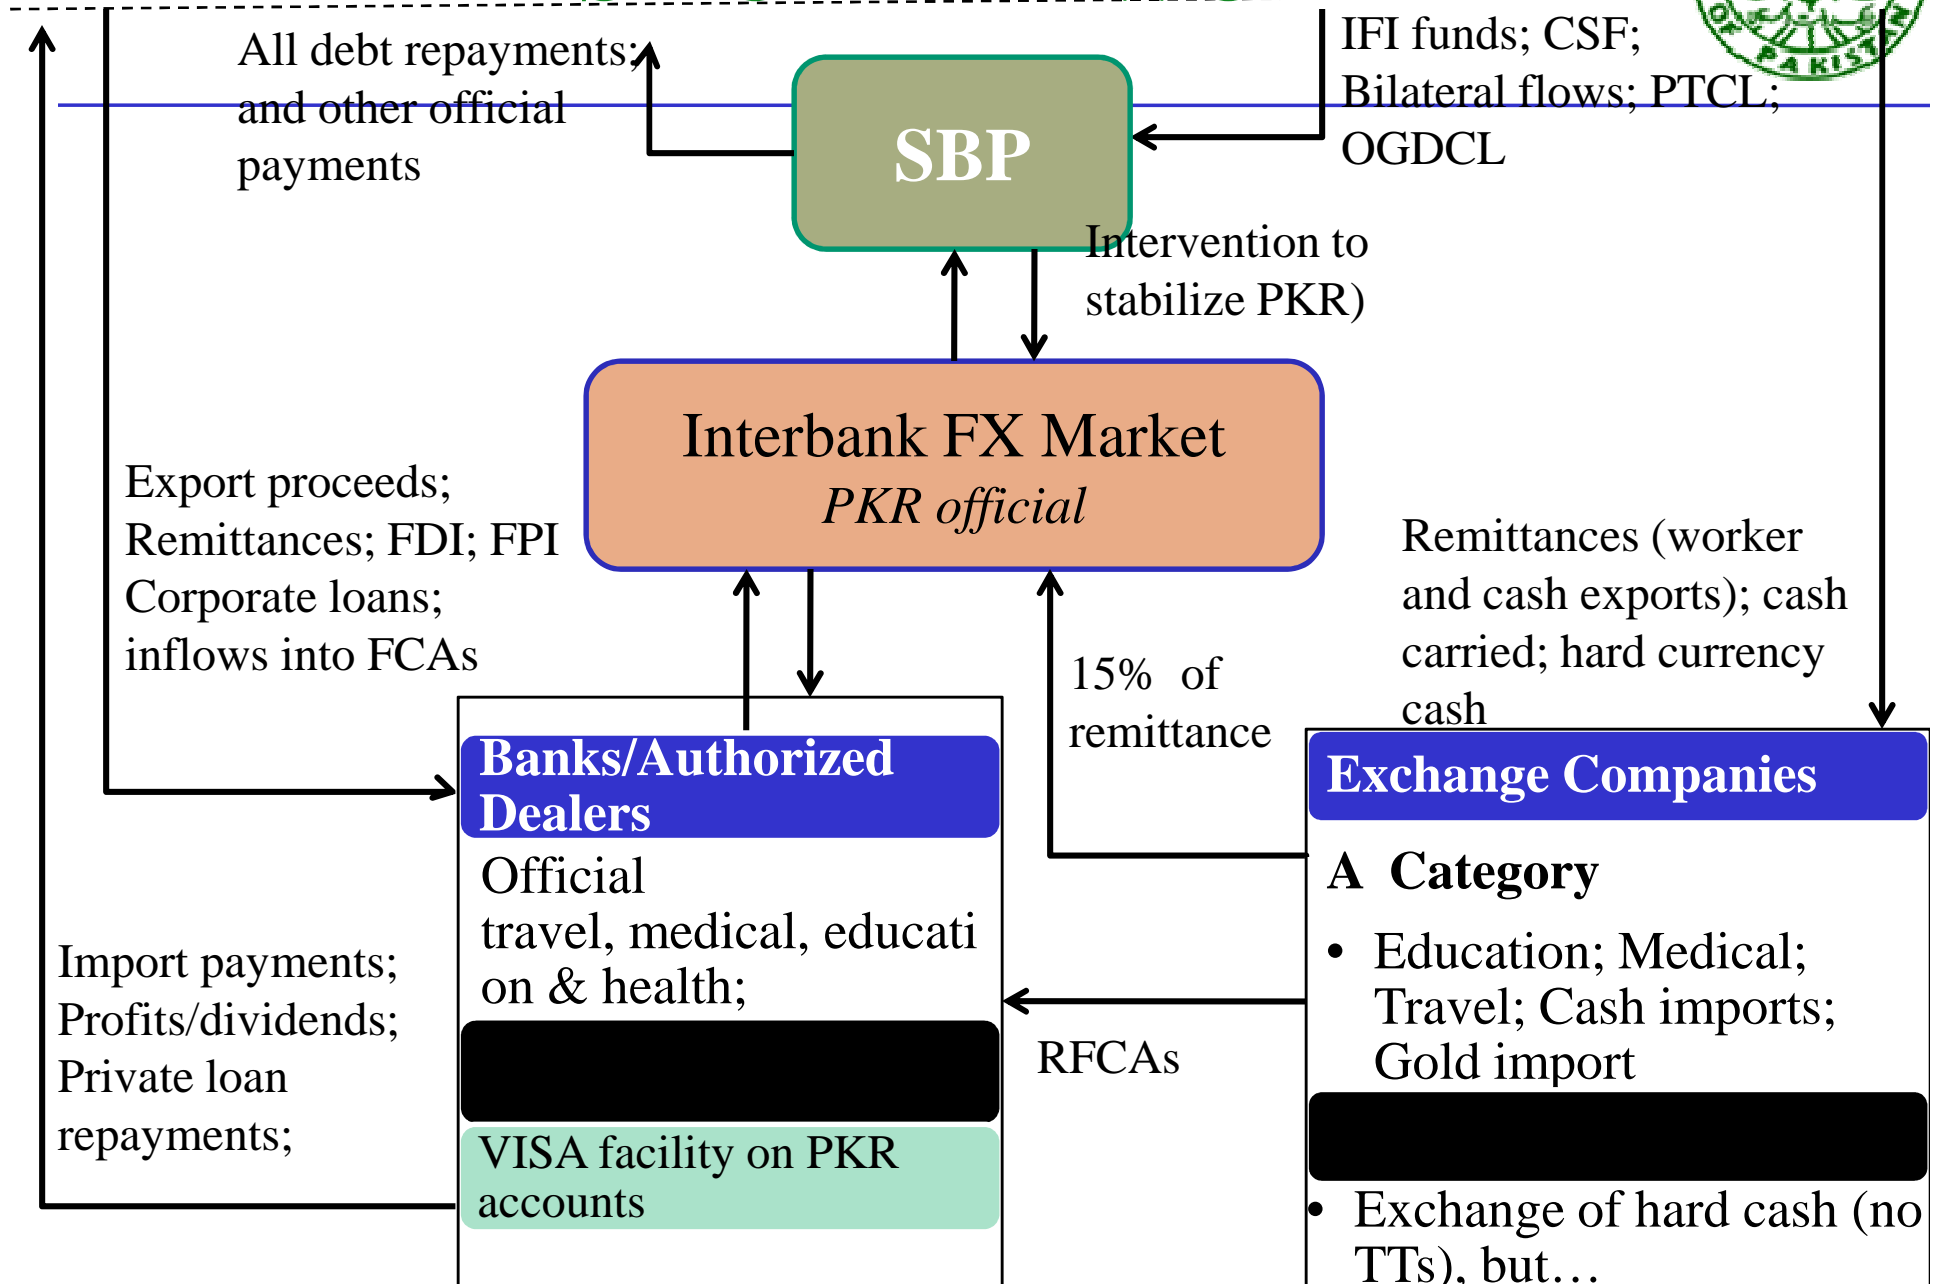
All debt repayments; and other official payments

SBP

IFI funds; CSF; Bilateral flows; PTCL; OGDCL

Intervention to stabilize PKR)

Interbank FX Market
PKR official

Export proceeds; Remittances; FDI; FPI Corporate loans; inflows into FCAs

Remittances (worker and cash exports); cash carried; hard currency cash

15% of remittance

Banks/Authorized Dealers

Official travel, medical, education & health;

VISA facility on PKR accounts

Exchange Companies

A Category

• Education; Medical; Travel; Cash imports; Gold import

• Exchange of hard cash (no TTs), but…

Import payments; Profits/dividends; Private loan repayments;

RFCAs